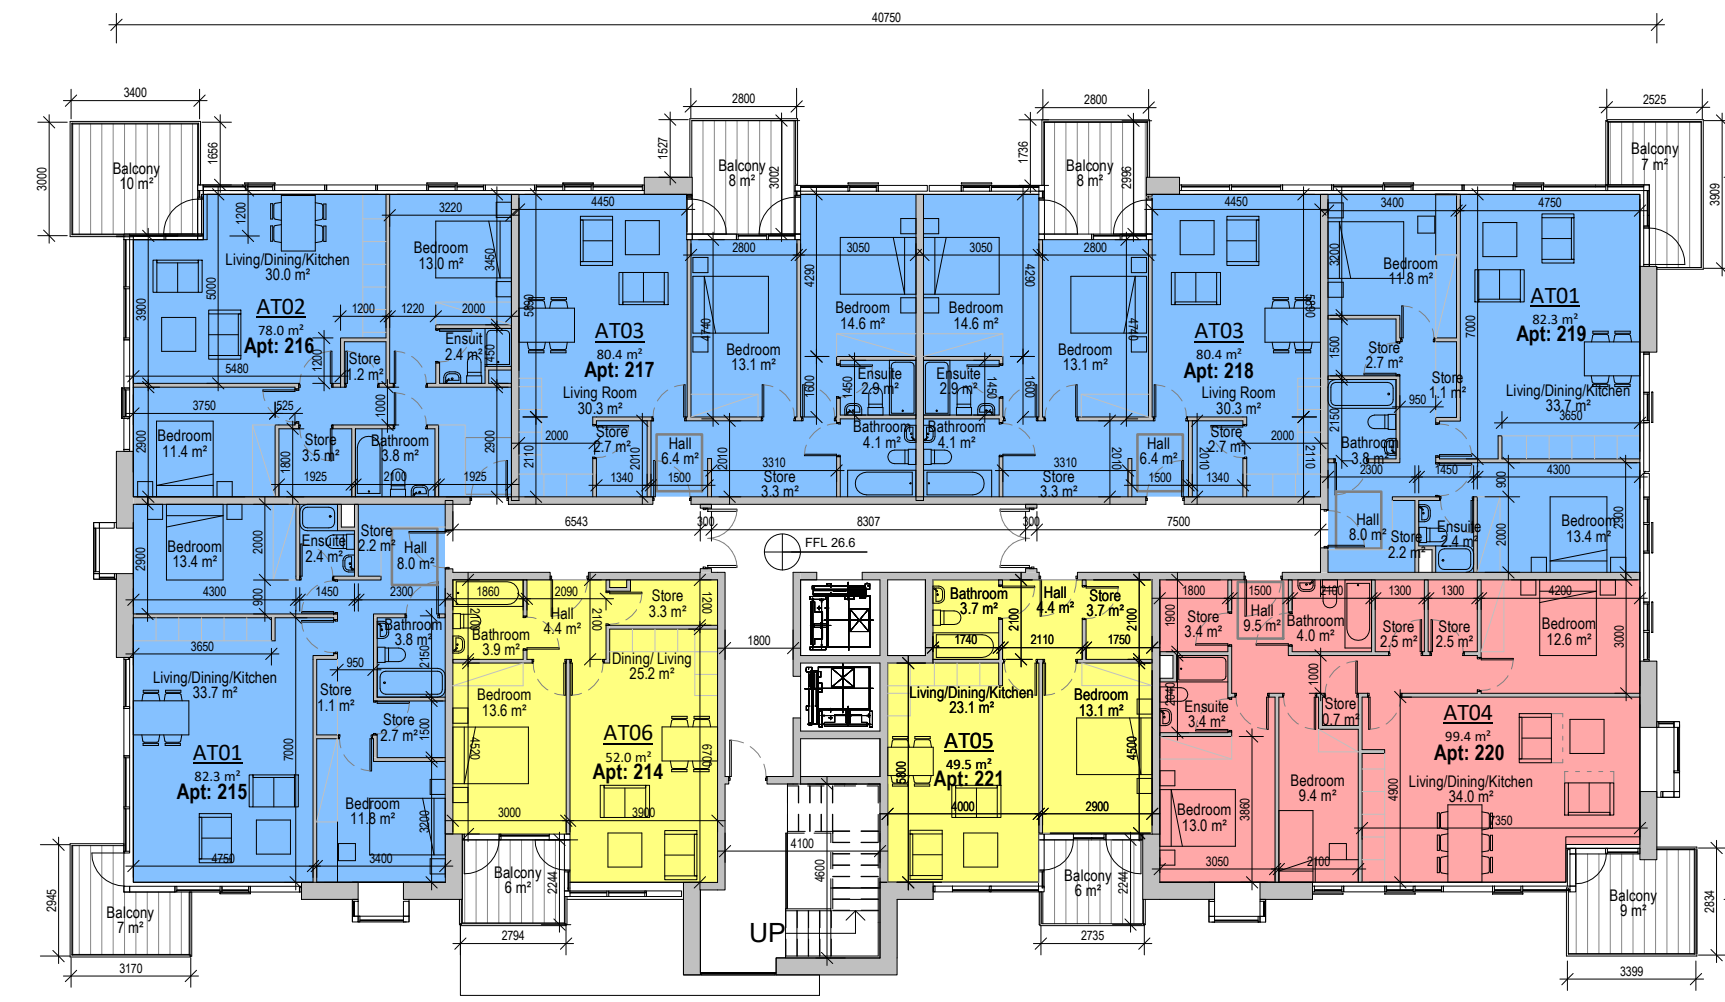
40750

3400
Balcony
10 m²
3000
1656

2800
1527
Balcony
8 m²
3002

2800
1736
Balcony
8 m²
2996

2525
Balcony
7 m²
3909

1200
Living/Dining/Kitchen
30.0 m²
5000
3900
AT02
78.0 m²
Apt: 216
3220
Bedroom
13.0 m²
3450
1200
1220
2000
Ensuit
2.4 m²
1450
Store
1.2 m²
1200
5480
3750
525
1000
Bedroom
11.4 m²
2900
Store
3.5 m²
1800
Bathroom
3.8 m²
2100
2900
1925
1925

4450
5490
AT03
80.4 m²
Apt: 217
Living Room
30.3 m²
2800
4740
Bedroom
13.1 m²
4290
2000
2110
Store
2.7 m²
2010
1340
Hall
6.4 m²
1500
2010
3310
Store
3.3 m²
1600

3050
Bedroom
14.6 m²
3050
Bedroom
14.6 m²
Ensuite
2.9 m²
1450
Ensuite
2.9 m²
1450
Bathroom
4.1 m²
Bathroom
4.1 m²

4290
2800
4740
Bedroom
13.1 m²
1600
4450
5490
AT03
80.4 m²
Apt: 218
Living Room
30.3 m²
Store
2.7 m²
2000
2010
1340
Hall
6.4 m²
1500
2010
3310
Store
3.3 m²
2110

3400
3200
Bedroom
11.8 m²
1500
Store
2.7 m²
2150
Store
1.1 m²
950
Bathroom
3.8 m²
2300
1450
7000
4750
AT01
82.3 m²
Apt: 219
Living/Dining/Kitchen
33.7 m²
3650
4300
900
Hall
8.0 m²
Store
2.2 m²
Ensuite
2.4 m²
2000
Bedroom
13.4 m²
2300

6543
300
8307
FFL 26.6
300
7500

2900
Bedroom
13.4 m²
2000
Ensuite
2.4 m²
Store
2.2 m²
Hall
8.0 m²
4300
900
1450
2300
3650
Bathroom
3.8 m²
2150
Living/Dining/Kitchen
33.7 m²
950
Store
1.1 m²
Store
2.7 m²
1500
7000
AT01
82.3 m²
Apt: 215
Bedroom
11.8 m²
3200
4750
3400

1860
2090
Store
3.3 m²
1200
2100
Hall
4.4 m²
2100
Bathroom
3.9 m²
Dining/ Living
25.2 m²
Bedroom
13.6 m²
4520
AT06
52.0 m²
Apt: 214
6700
3000
3900
Balcony
6 m²
2244
2794

1800
4100
4600
UP

Bathroom
3.7 m²
Hall
4.4 m²
Store
3.7 m²
1740
2100
2110
1750
2100
Living/Dining/Kitchen
23.1 m²
Bedroom
13.1 m²
AT05
49.5 m²
Apt: 221
6000
4000
4500
2900
Balcony
6 m²
2244
2735

1800
Store
3.4 m²
1900
1500
Hall
9.5 m²
2100
Bathroom
4.0 m²
1300
Store
2.5 m²
1300
Store
2.5 m²
4200
Bedroom
12.6 m²
3000
2340
Ensuite
3.4 m²
1000
Store
0.7 m²
AT04
99.4 m²
Apt: 220
Living/Dining/Kitchen
34.0 m²
Bedroom
9.4 m²
3860
Bedroom
13.0 m²
4900
3350
3050
2100

2945
Balcony
7 m²
3170

Balcony
9 m²
2834
3399